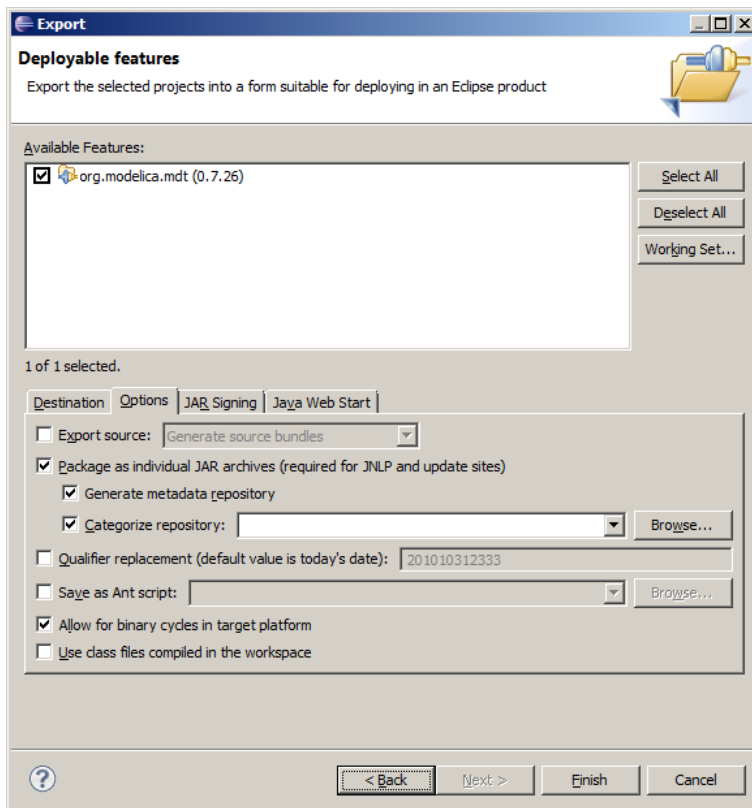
Export

Deployable features

Export the selected projects into a form suitable for deploying in an Eclipse product

Available Features:

org.modelica.mdt (0.7.26)

Select All

Deselect All

Working Set...

1 of 1 selected.

Destination | Options | JAR Signing | Java Web Start

Export source: Generate source bundles

Package as individual JAR archives (required for JNLP and update sites)

Generate metadata repository

Categorize repository:

Browse...

Qualifier replacement (default value is today's date): 201010312333

Save as Ant script:

Browse...

Allow for binary cycles in target platform

Use class files compiled in the workspace

?

< Back

Next >

Finish

Cancel